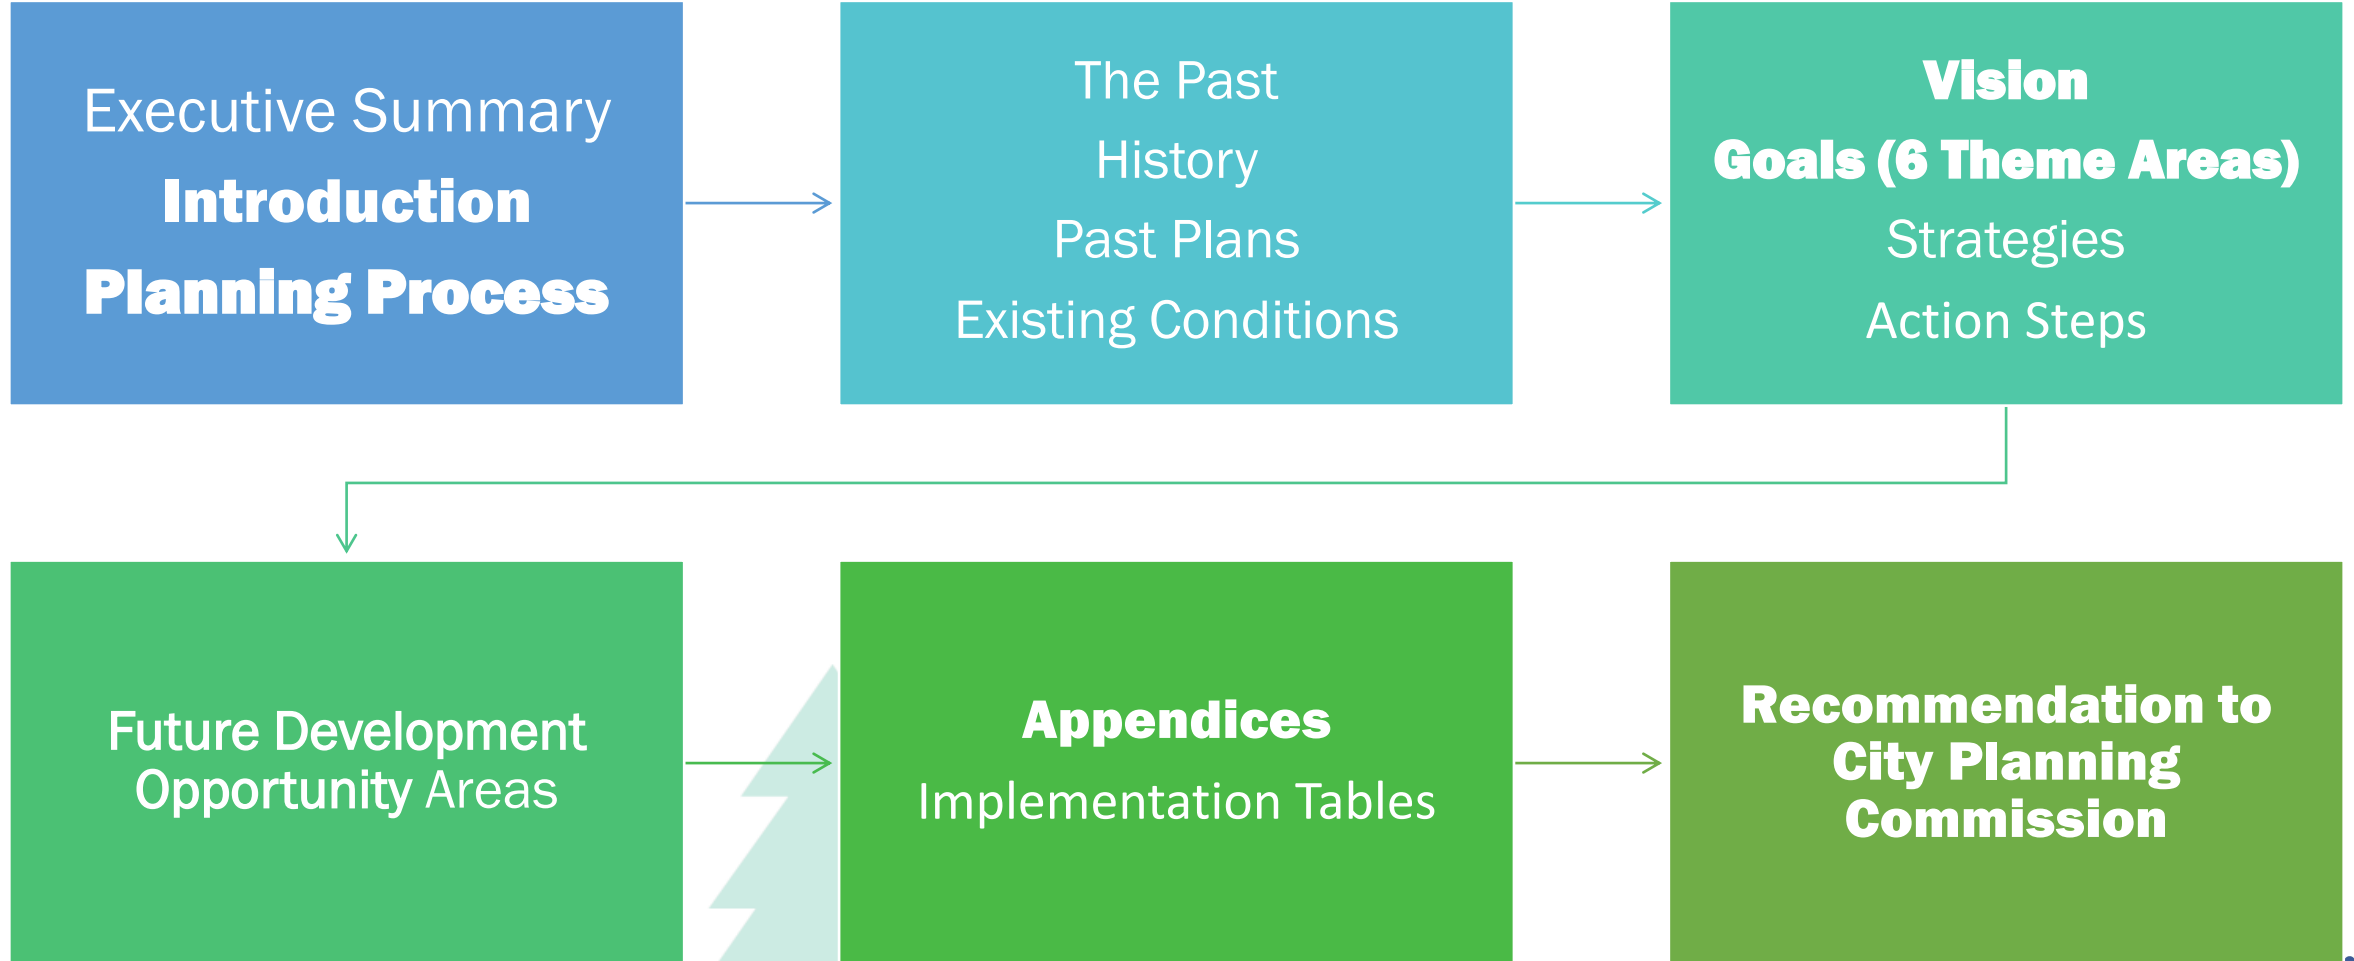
Executive Summary
Introduction
Planning Process

The Past
History
Past Plans
Existing Conditions

Vision
Goals (6 Theme Areas)
Strategies
Action Steps

Future Development Opportunity Areas

Appendices
Implementation Tables

Recommendation to City Planning Commission